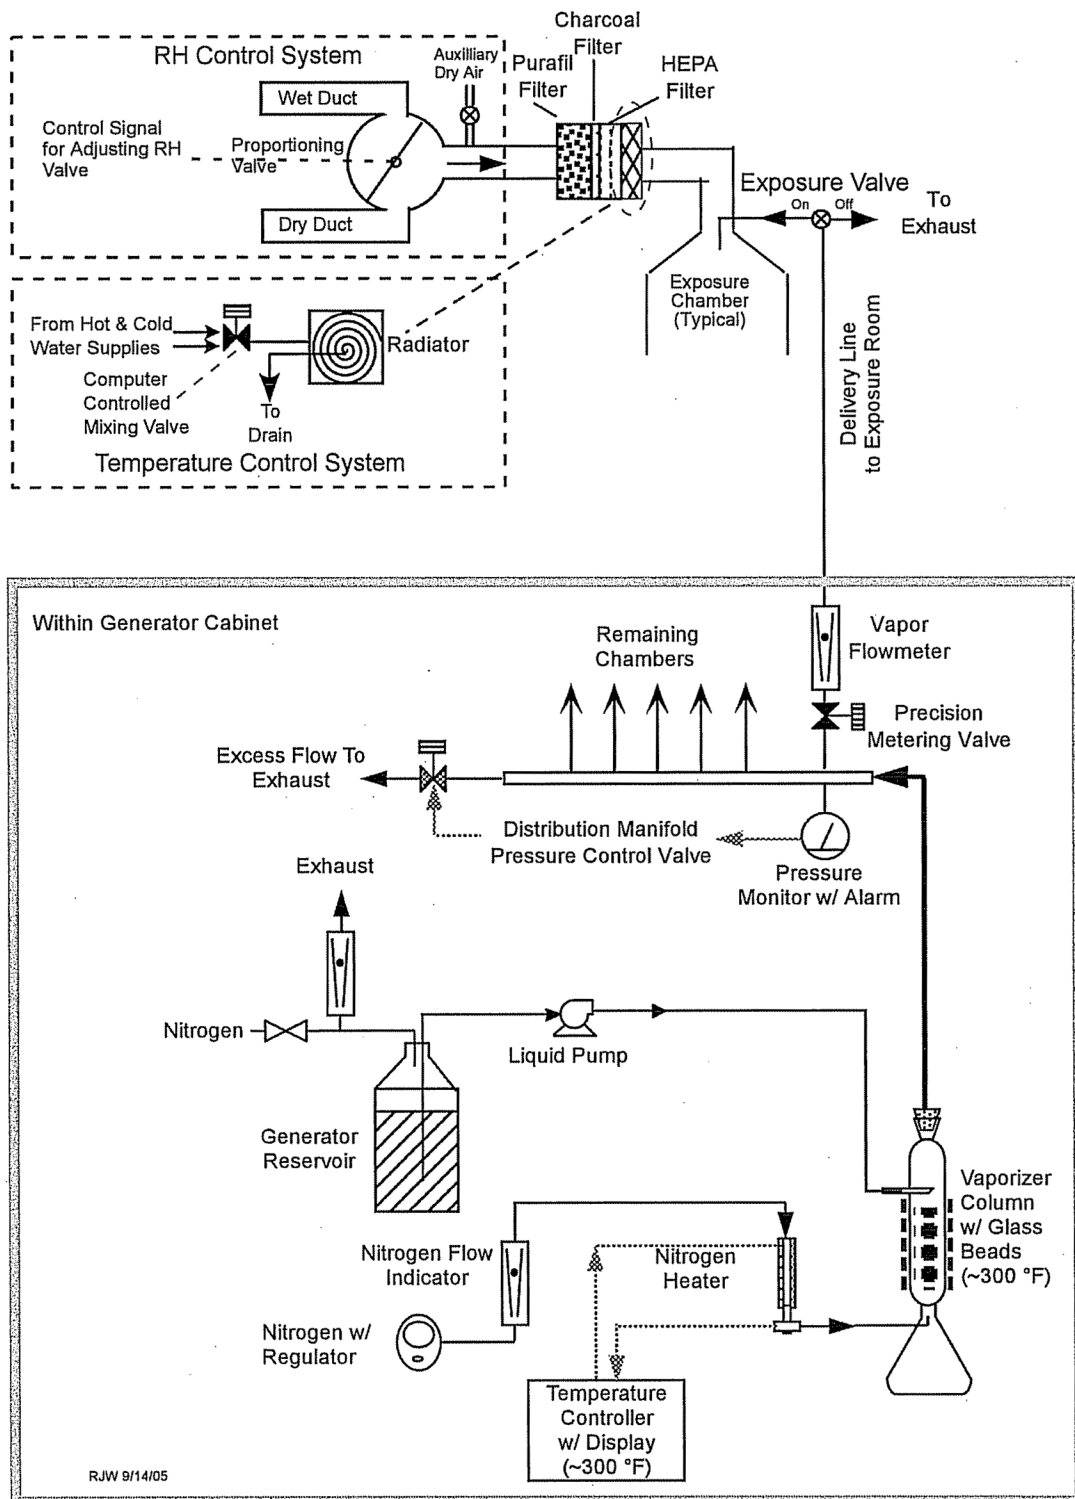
RH Control System

Auxilliary Dry Air

Charcoal Filter

Purafil Filter

HEPA Filter

Wet Duct

Control Signal for Adjusting RH Valve

Proportioning Valve

Dry Duct

Exposure Valve

On

Off

To Exhaust

Exposure Chamber (Typical)

From Hot & Cold Water Supplies

Radiator

Computer Controlled Mixing Valve

To Drain

Temperature Control System

Delivery Line to Exposure Room

Within Generator Cabinet

Vapor Flowmeter

Remaining Chambers

Precision Metering Valve

Excess Flow To Exhaust

Distribution Manifold Pressure Control Valve

Pressure Monitor w/ Alarm

Exhaust

Nitrogen

Liquid Pump

Generator Reservoir

Vaporizer Column w/ Glass Beads (~300 °F)

Nitrogen Flow Indicator

Nitrogen Heater

Nitrogen w/ Regulator

Temperature Controller w/ Display (~300 °F)

RJW 9/14/05